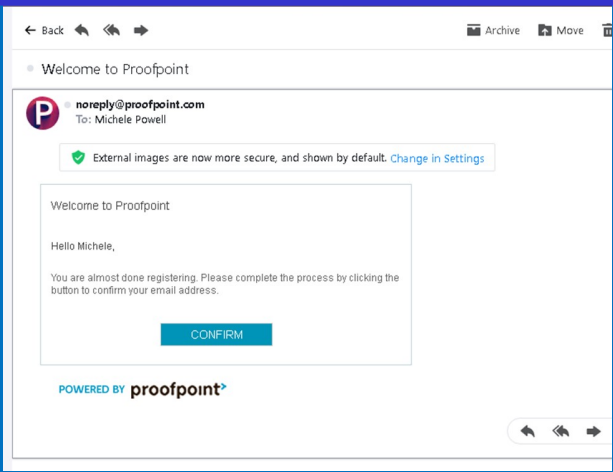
Back

Archive

Move

Welcome to Proofpoint

P

noreply@proofpoint.com
To: Michele Powell

External images are now more secure, and shown by default. Change in Settings

Welcome to Proofpoint

Hello Michele,

You are almost done registering. Please complete the process by clicking the button to confirm your email address.

CONFIRM

POWERED BY proofpoint